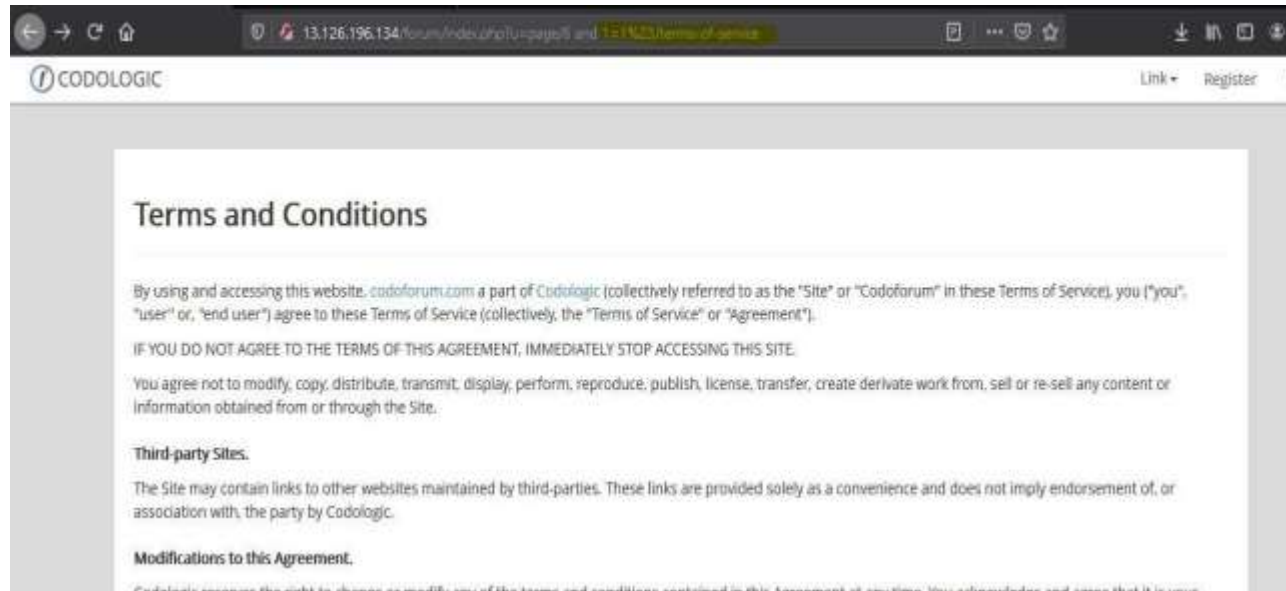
13.126.196.134/forum/index.php?u=page/i and 1=1%23/terms-of-service

CODOLOGIC

Link ▾ Register

Terms and Conditions

By using and accessing this website, codoforum.com a part of Codologic (collectively referred to as the "Site" or "Codoforum" in these Terms of Service), you ("you", "user" or, "end user") agree to these Terms of Service (collectively, the "Terms of Service" or "Agreement").

IF YOU DO NOT AGREE TO THE TERMS OF THIS AGREEMENT, IMMEDIATELY STOP ACCESSING THIS SITE.

You agree not to modify, copy, distribute, transmit, display, perform, reproduce, publish, license, transfer, create derivate work from, sell or re-sell any content or information obtained from or through the Site.

Third-party Sites.

The Site may contain links to other websites maintained by third-parties. These links are provided solely as a convenience and does not imply endorsement of, or association with, the party by Codologic.

Modifications to this Agreement.

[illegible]